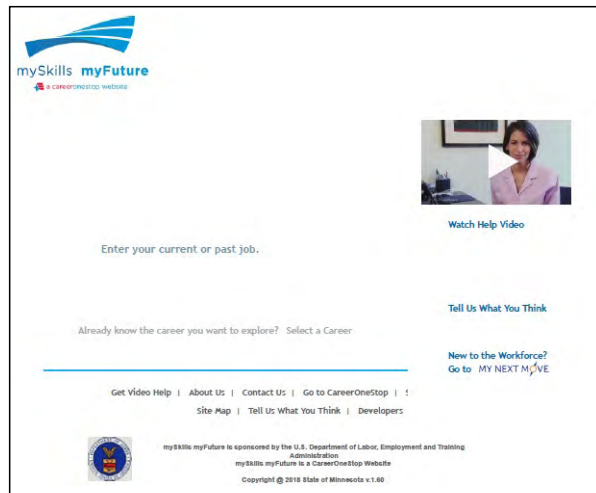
mySkills myFuture
a careeronestop website

Watch Help Video

Enter your current or past job.

Tell Us What You Think

Already know the career you want to explore? Select a Career

New to the Workforce?
Go to MY NEXT MOVE

Get Video Help | About Us | Contact Us | Go to CareerOneStop | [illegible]
Site Map | Tell Us What You Think | Developers

mySkills myFuture is sponsored by the U.S. Department of Labor, Employment and Training Administration
mySkills myFuture is a CareerOneStop Website

Copyright © 2018 State of Minnesota v.1.60